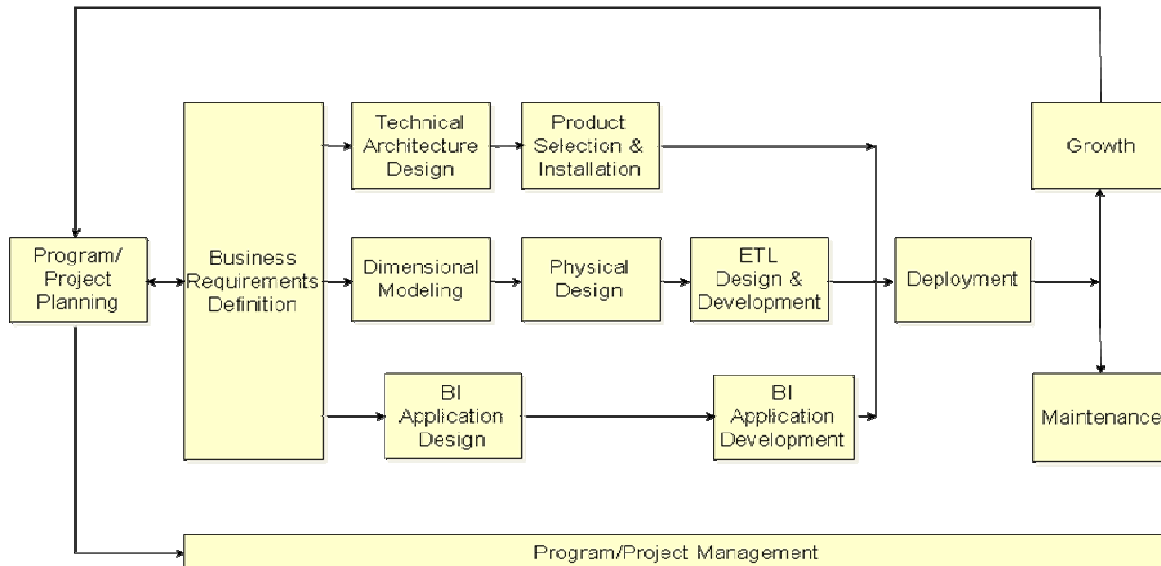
Program/ Project Planning

Business Requirements Definition

Technical Architecture Design

Product Selection & Installation

Dimensional Modeling

Physical Design

ETL Design & Development

BI Application Design

BI Application Development

Deployment

Growth

Maintenance

Program/Project Management